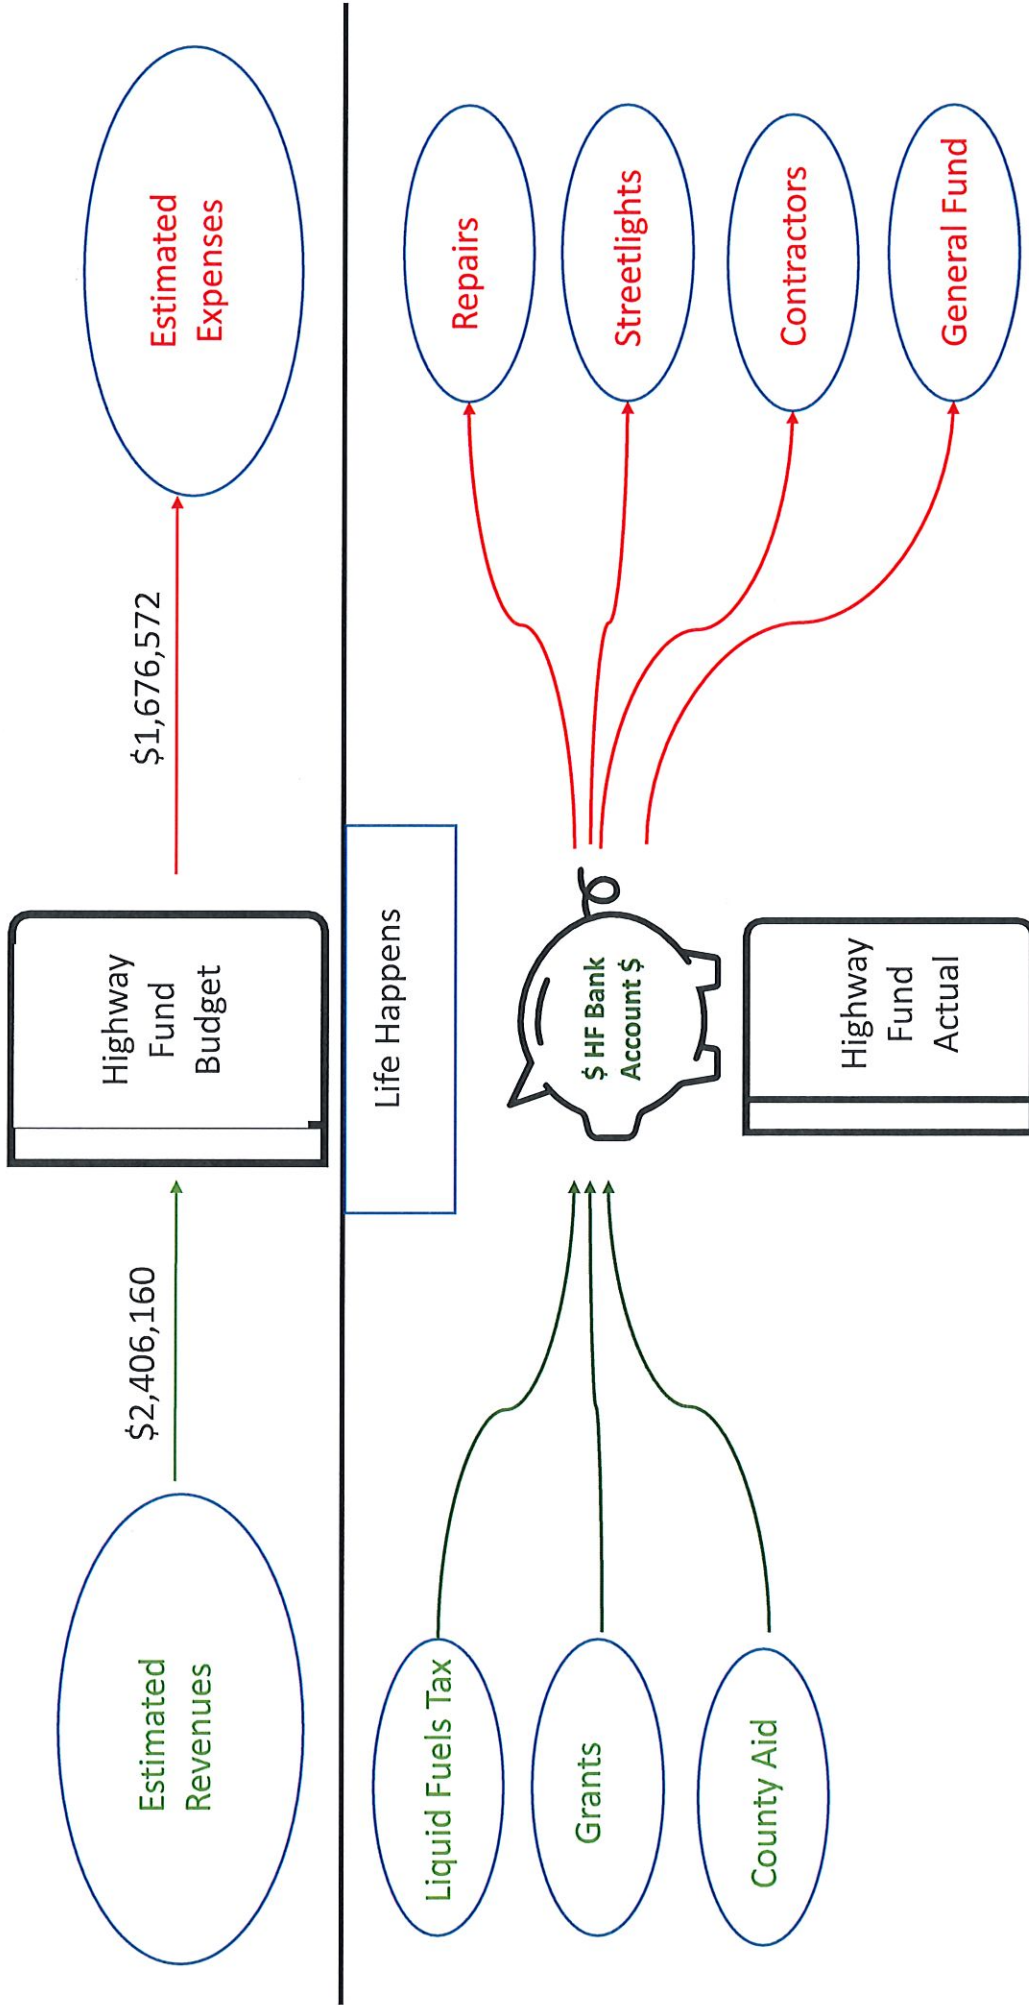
Estimated Revenues

$2,406,160

Highway Fund Budget

$1,676,572

Estimated Expenses

Life Happens

Liquid Fuels Tax

Grants

County Aid

$ HF Bank Account $

Highway Fund Actual

Repairs

Streetlights

Contractors

General Fund